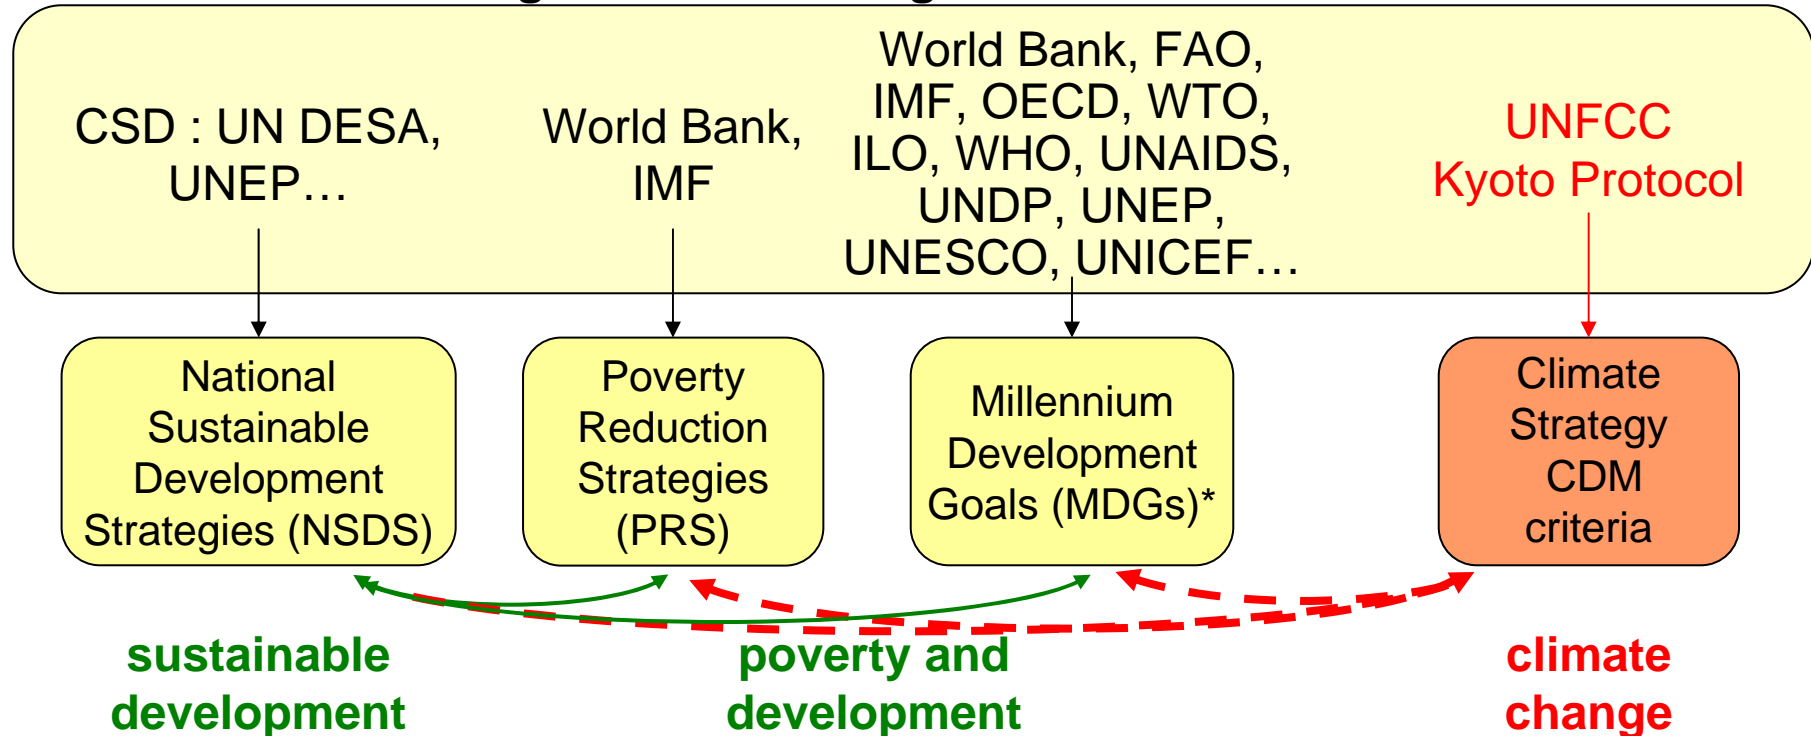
CSD : UN DESA, UNEP…

World Bank, IMF

World Bank, FAO, IMF, OECD, WTO, ILO, WHO, UNAIDS, UNDP, UNEP, UNESCO, UNICEF…

UNFCC Kyoto Protocol

National Sustainable Development Strategies (NSDS)

Poverty Reduction Strategies (PRS)

Millennium Development Goals (MDGs)*

Climate Strategy CDM criteria

sustainable development

poverty and development

climate change